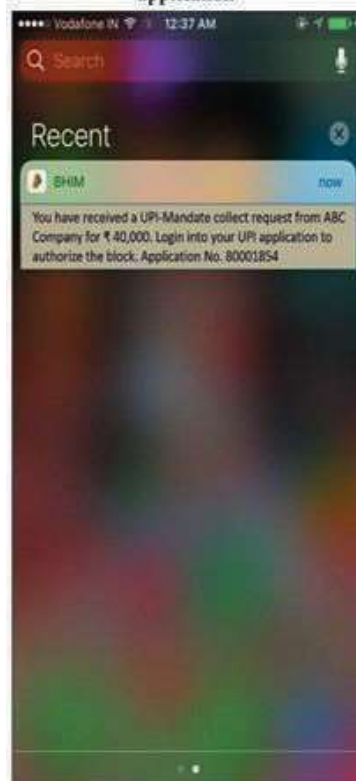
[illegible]

•••• Vodafone IN 12:37 AM

Search

Recent

BHIM

now

You have received a UPI-Mandate collect request from ABC Company for ₹ 40,000. Login into your UPI application to authorize the block. Application No. 80001854